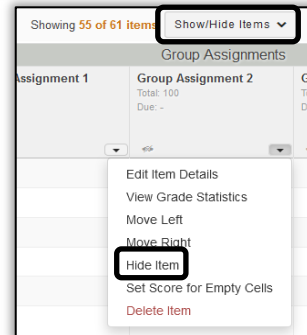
Showing 55 of 61 items Show/Hide Items

Group Assignments

Assignment 1

Group Assignment 2
Total: 100
Due: -

G
To
Du

Edit Item Details
View Grade Statistics
Move Left
Move Right
Hide Item
Set Score for Empty Cells
Delete Item